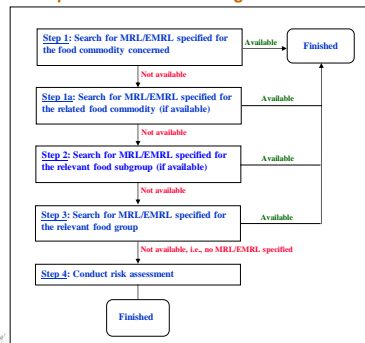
Step 1: Search for MRL/EMRL specified for the food commodity concerned

Available

Finished

Not available

Step 1a: Search for MRL/EMRL specified for the related food commodity (if available)

Available

Not available

Step 2: Search for MRL/EMRL specified for the relevant food subgroup (if available)

Available

Not available

Step 3: Search for MRL/EMRL specified for the relevant food group

Available

Not available, i.e., no MRL/EMRL specified

Step 4: Conduct risk assessment

Finished